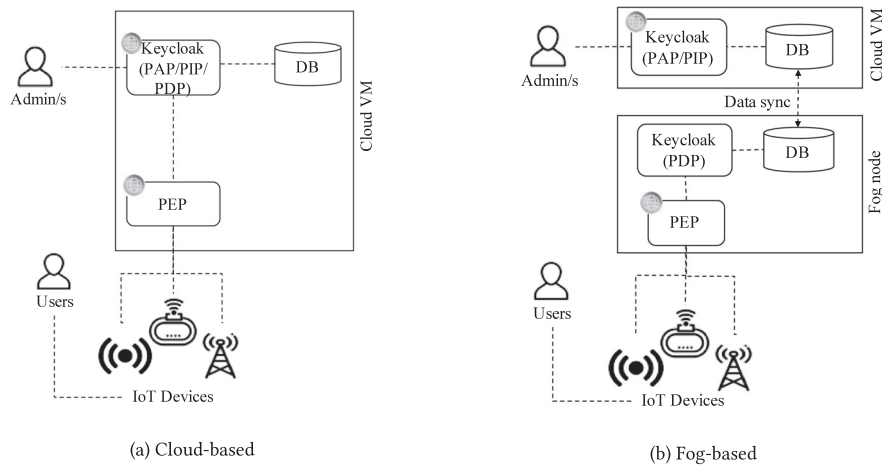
Keycloak (PAP/PIP/PDP)

DB

Admin/s

Cloud VM

PEP

Users

IoT Devices

(a) Cloud-based

Keycloak (PAP/PIP)

DB

Admin/s

Cloud VM

Data sync

Keycloak (PDP)

DB

Fog node

PEP

Users

IoT Devices

(b) Fog-based